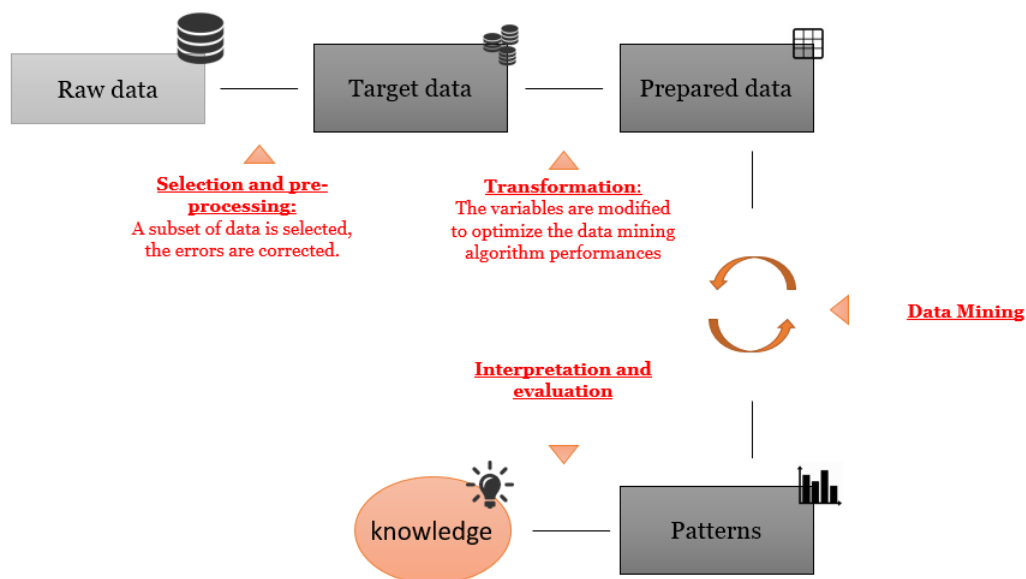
Raw data

Target data

Prepared data

Selection and pre-processing:
A subset of data is selected, the errors are corrected.

Transformation:
The variables are modified to optimize the data mining algorithm performances

Data Mining

Interpretation and evaluation

knowledge

Patterns